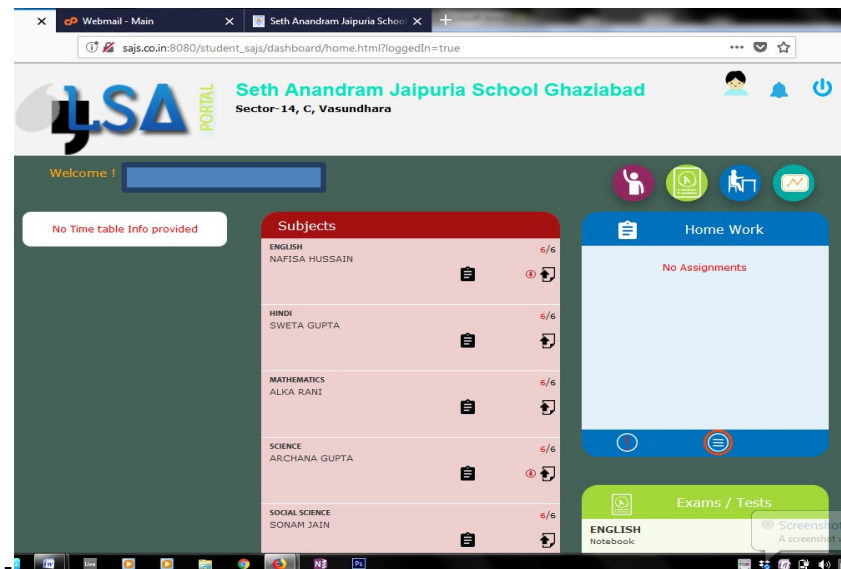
Webmail - Main

Seth Anandram Jaipuria School

sajs.co.in:8080/student_sajs/dashboard/home.html?loggedIn=true

SA PORTAL

Seth Anandram Jaipuria School Ghaziabad

Sector-14, C, Vasundhara

Welcome !

No Time table Info provided

Subjects

ENGLISH
NAFISA HUSSAIN
6/6

HINDI
SWETA GUPTA
6/6

MATHEMATICS
ALKA RANI
6/6

SCIENCE
ARCHANA GUPTA
6/6

SOCIAL SCIENCE
SONAM JAIN
6/6

Home Work

No Assignments

Exams / Tests

ENGLISH
Notebook

Screenshot
A screenshot w